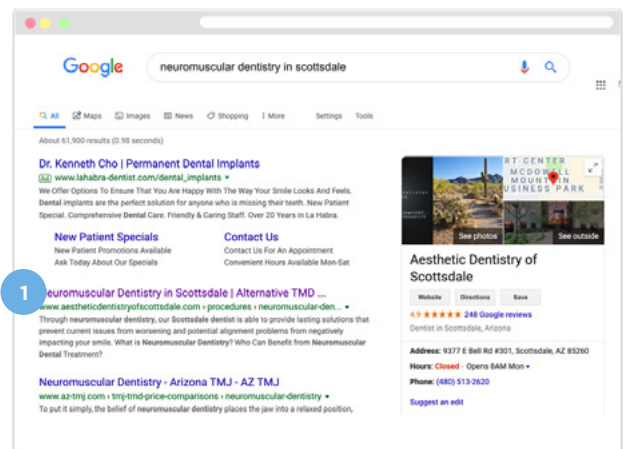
Google

neuromuscular dentistry in scottsdale

All Maps Images News Shopping More Settings Tools

About 61,900 results (0.98 seconds)

Dr. Kenneth Cho | Permanent Dental Implants
Ad www.lahabra-dentist.com/dental_implants
We Offer Options To Ensure That You Are Happy With The Way Your Smile Looks And Feels. Dental implants are the perfect solution for anyone who is missing their teeth. New Patient Special. Comprehensive Dental Care. Friendly & Caring Staff. Over 20 Years in La Habra.

New Patient Specials
New Patient Promotions Available
Ask Today About Our Specials

Contact Us
Contact Us For An Appointment
Convenient Hours Available Mon-Sat

1

Neuromuscular Dentistry in Scottsdale | Alternative TMD ...
www.aestheticdentistryofscottsdale.com › procedures › neuromuscular-den...
Through neuromuscular dentistry, our Scottsdale dentist is able to provide lasting solutions that prevent current issues from worsening and potential alignment problems from negatively impacting your smile. What is Neuromuscular Dentistry? Who Can Benefit from Neuromuscular Dental Treatment?

Neuromuscular Dentistry - Arizona TMJ - AZ TMJ
www.az-tmj.com › tmj-tmd-price-comparisons › neuromuscular-dentistry
To put it simply, the belief of neuromuscular dentistry places the jaw into a relaxed position,

RT CENTER MCDOWELL MOUNTAIN BUSINESS PARK

See photos See outside

Aesthetic Dentistry of Scottsdale

Website Directions Save

4.9 ★★★★★ 248 Google reviews
Dentist in Scottsdale, Arizona

Address: 9377 E Bell Rd #301, Scottsdale, AZ 85260
Hours: Closed · Opens 8AM Mon
Phone: (480) 513-2620

Suggest an edit